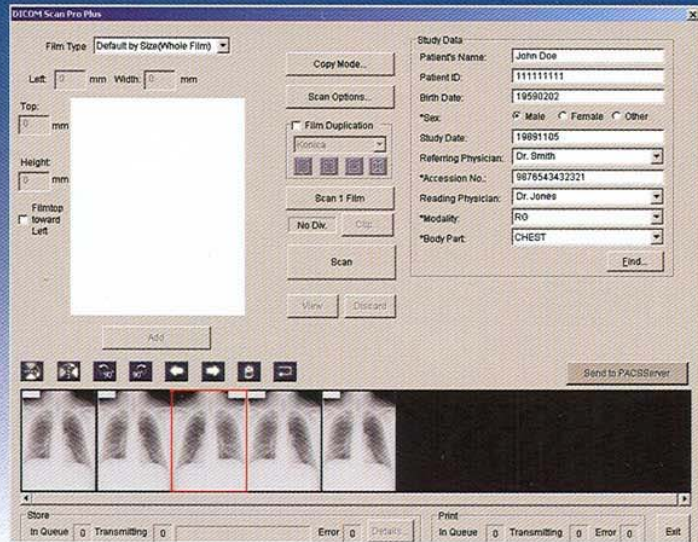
DICOM Scan Pro Plus

Film Type Default by Size(Whole Film)

Left 0 mm Width: 0 mm

Top: 0 mm

Height 0 mm

Filmtop toward Left

Add

Copy Mode...

Scan Options...

Film Duplication

Konica

Scan 1 Film

No Div. Clip

Scan

View Discard

Study Data

Patient's Name: John Doe

Patient ID: 111111111

Birth Date: 19590202

*Sex: Male Female Other

Study Date: 19891105

Referring Physician: Dr. Smith

*Accession No.: 9876543432321

Reading Physician: Dr. Jones

*Modality: RG

*Body Part: CHEST

Find...

Send to PACSServer

Store

In Queue 0 Transmitting 0 Error 0 Details

Print

In Queue 0 Transmitting 0 Error 0

Exit